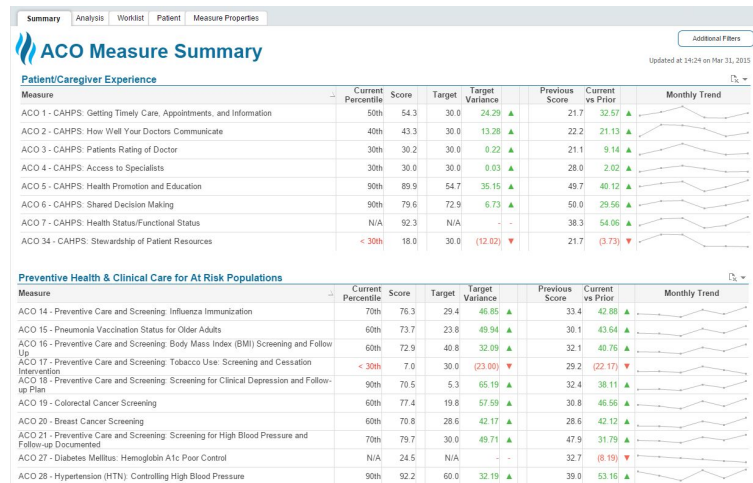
Summary Analysis Worklist Patient Measure Properties

ACO Measure Summary

Additional Filters

Updated at 14:24 on Mar 31, 2015

Patient/Caregiver Experience

| Measure | Current Percentile | Score | Target | Target Variance | | Previous Score | Current vs Prior | | Monthly Trend |
|---|---|---|---|---|---|---|---|---|---|
| ACO 1 - CAHPS: Getting Timely Care, Appointments, and Information | 50th | 54.3 | 30.0 | 24.29 | ▲ | 21.7 | 32.57 | ▲ | |
| ACO 2 - CAHPS: How Well Your Doctors Communicate | 40th | 43.3 | 30.0 | 13.28 | ▲ | 22.2 | 21.13 | ▲ | |
| ACO 3 - CAHPS: Patients Rating of Doctor | 30th | 30.2 | 30.0 | 0.22 | ▲ | 21.1 | 9.14 | ▲ | |
| ACO 4 - CAHPS: Access to Specialists | 30th | 30.0 | 30.0 | 0.03 | ▲ | 28.0 | 2.02 | ▲ | |
| ACO 5 - CAHPS: Health Promotion and Education | 90th | 89.9 | 54.7 | 35.15 | ▲ | 49.7 | 40.12 | ▲ | |
| ACO 6 - CAHPS: Shared Decision Making | 90th | 79.6 | 72.9 | 6.73 | ▲ | 50.0 | 29.56 | ▲ | |
| ACO 7 - CAHPS: Health Status/Functional Status | N/A | 92.3 | N/A | - | - | 38.3 | 54.06 | ▲ | |
| ACO 34 - CAHPS: Stewardship of Patient Resources | < 30th | 18.0 | 30.0 | (12.02) | ▼ | 21.7 | (3.73) | ▼ | |

Preventive Health & Clinical Care for At Risk Populations

| Measure | Current Percentile | Score | Target | Target Variance | | Previous Score | Current vs Prior | | Monthly Trend |
|---|---|---|---|---|---|---|---|---|---|
| ACO 14 - Preventive Care and Screening: Influenza Immunization | 70th | 76.3 | 29.4 | 46.85 | ▲ | 33.4 | 42.88 | ▲ | |
| ACO 15 - Pneumonia Vaccination Status for Older Adults | 60th | 73.7 | 23.8 | 49.94 | ▲ | 30.1 | 43.64 | ▲ | |
| ACO 16 - Preventive Care and Screening: Body Mass Index (BMI) Screening and Follow Up | 60th | 72.9 | 40.8 | 32.09 | ▲ | 32.1 | 40.76 | ▲ | |
| ACO 17 - Preventive Care and Screening: Tobacco Use: Screening and Cessation Intervention | < 30th | 7.0 | 30.0 | (23.00) | ▼ | 29.2 | (22.17) | ▼ | |
| ACO 18 - Preventive Care and Screening: Screening for Clinical Depression and Follow-up Plan | 90th | 70.5 | 5.3 | 65.19 | ▲ | 32.4 | 38.11 | ▲ | |
| ACO 19 - Colorectal Cancer Screening | 60th | 77.4 | 19.8 | 57.59 | ▲ | 30.8 | 46.56 | ▲ | |
| ACO 20 - Breast Cancer Screening | 60th | 70.8 | 28.6 | 42.17 | ▲ | 28.6 | 42.12 | ▲ | |
| ACO 21 - Preventive Care and Screening: Screening for High Blood Pressure and Follow-up Documented | 70th | 79.7 | 30.0 | 49.71 | ▲ | 47.9 | 31.79 | ▲ | |
| ACO 27 - Diabetes Mellitus: Hemoglobin A1c Poor Control | N/A | 24.5 | N/A | - | - | 32.7 | (8.19) | ▼ | |
| ACO 28 - Hypertension (HTN): Controlling High Blood Pressure | 90th | 92.2 | 60.0 | 32.19 | ▲ | 39.0 | 53.16 | ▲ | |